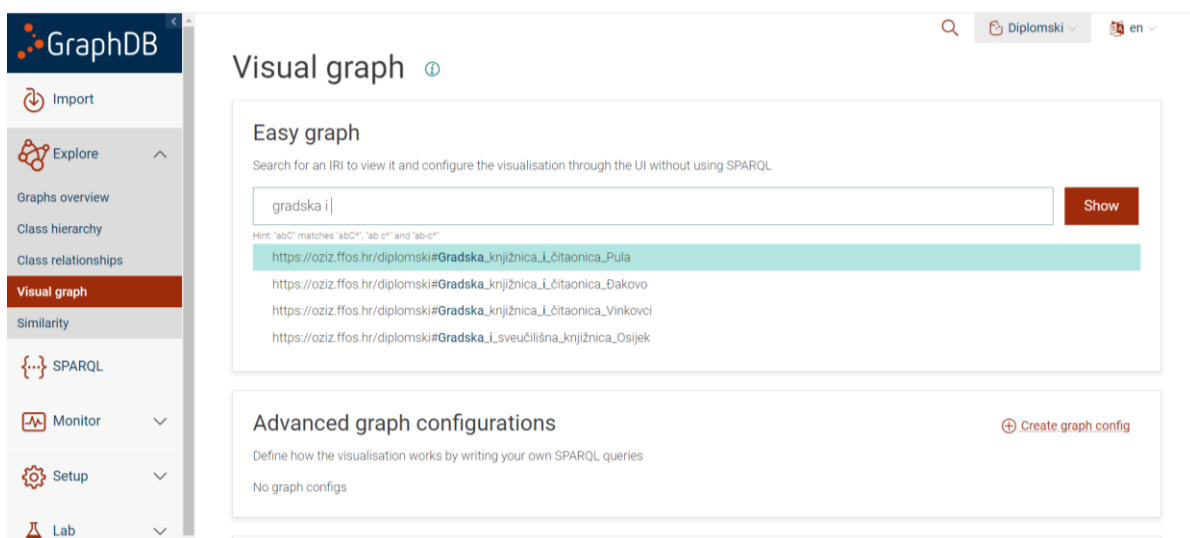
GraphDB

Import

Explore

Graphs overview

Class hierarchy

Class relationships

Visual graph

Similarity

SPARQL

Monitor

Setup

Lab

Diplomski

en

Visual graph

Easy graph

Search for an IRI to view it and configure the visualisation through the UI without using SPARQL

gradska i

Show

Hint: 'abC' matches 'abC*', 'ab c*' and 'ab-c*'

https://oziz.ffos.hr/diplomski#Gradska_knjižnica_i_čitaonica_Pula

https://oziz.ffos.hr/diplomski#Gradska_knjižnica_i_čitaonica_Đakovo

https://oziz.ffos.hr/diplomski#Gradska_knjižnica_i_čitaonica_Vinkovci

https://oziz.ffos.hr/diplomski#Gradska_i_sveučilišna_knjižnica_Osijek

Advanced graph configurations

Create graph config

Define how the visualisation works by writing your own SPARQL queries

No graph configs